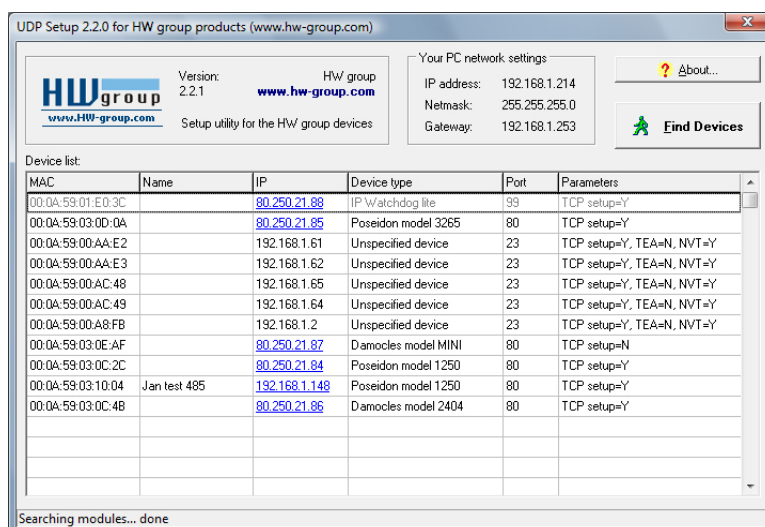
UDP Setup 2.2.0 for HW group products (www.hw-group.com)

HW group
www.HW-group.com

Version: 2.2.1

HW group
www.hw-group.com

Setup utility for the HW group devices

Your PC network settings
IP address: 192.168.1.214
Netmask: 255.255.255.0
Gateway: 192.168.1.253

? About...

Find Devices

Device list:

| MAC | Name | IP | Device type | Port | Parameters |
|---|---|---|---|---|---|
| 00:0A:59:01:E0:3C | | 80.250.21.88 | IP Watchdog lite | 99 | TCP setup=Y |
| 00:0A:59:03:0D:0A | | 80.250.21.85 | Poseidon model 3265 | 80 | TCP setup=Y |
| 00:0A:59:00:AA:E2 | | 192.168.1.61 | Unspecified device | 23 | TCP setup=Y, TEA=N, NVT=Y |
| 00:0A:59:00:AA:E3 | | 192.168.1.62 | Unspecified device | 23 | TCP setup=Y, TEA=N, NVT=Y |
| 00:0A:59:00:AC:48 | | 192.168.1.65 | Unspecified device | 23 | TCP setup=Y, TEA=N, NVT=Y |
| 00:0A:59:00:AC:49 | | 192.168.1.64 | Unspecified device | 23 | TCP setup=Y, TEA=N, NVT=Y |
| 00:0A:59:00:A8:FB | | 192.168.1.2 | Unspecified device | 23 | TCP setup=Y, TEA=N, NVT=Y |
| 00:0A:59:03:0E:AF | | 80.250.21.87 | Damocles model MINI | 80 | TCP setup=N |
| 00:0A:59:03:0C:2C | | 80.250.21.84 | Poseidon model 1250 | 80 | TCP setup=Y |
| 00:0A:59:03:10:04 | Jan test 485 | 192.168.1.148 | Poseidon model 1250 | 80 | TCP setup=Y |
| 00:0A:59:03:0C:4B | | 80.250.21.86 | Damocles model 2404 | 80 | TCP setup=Y |

Searching modules... done